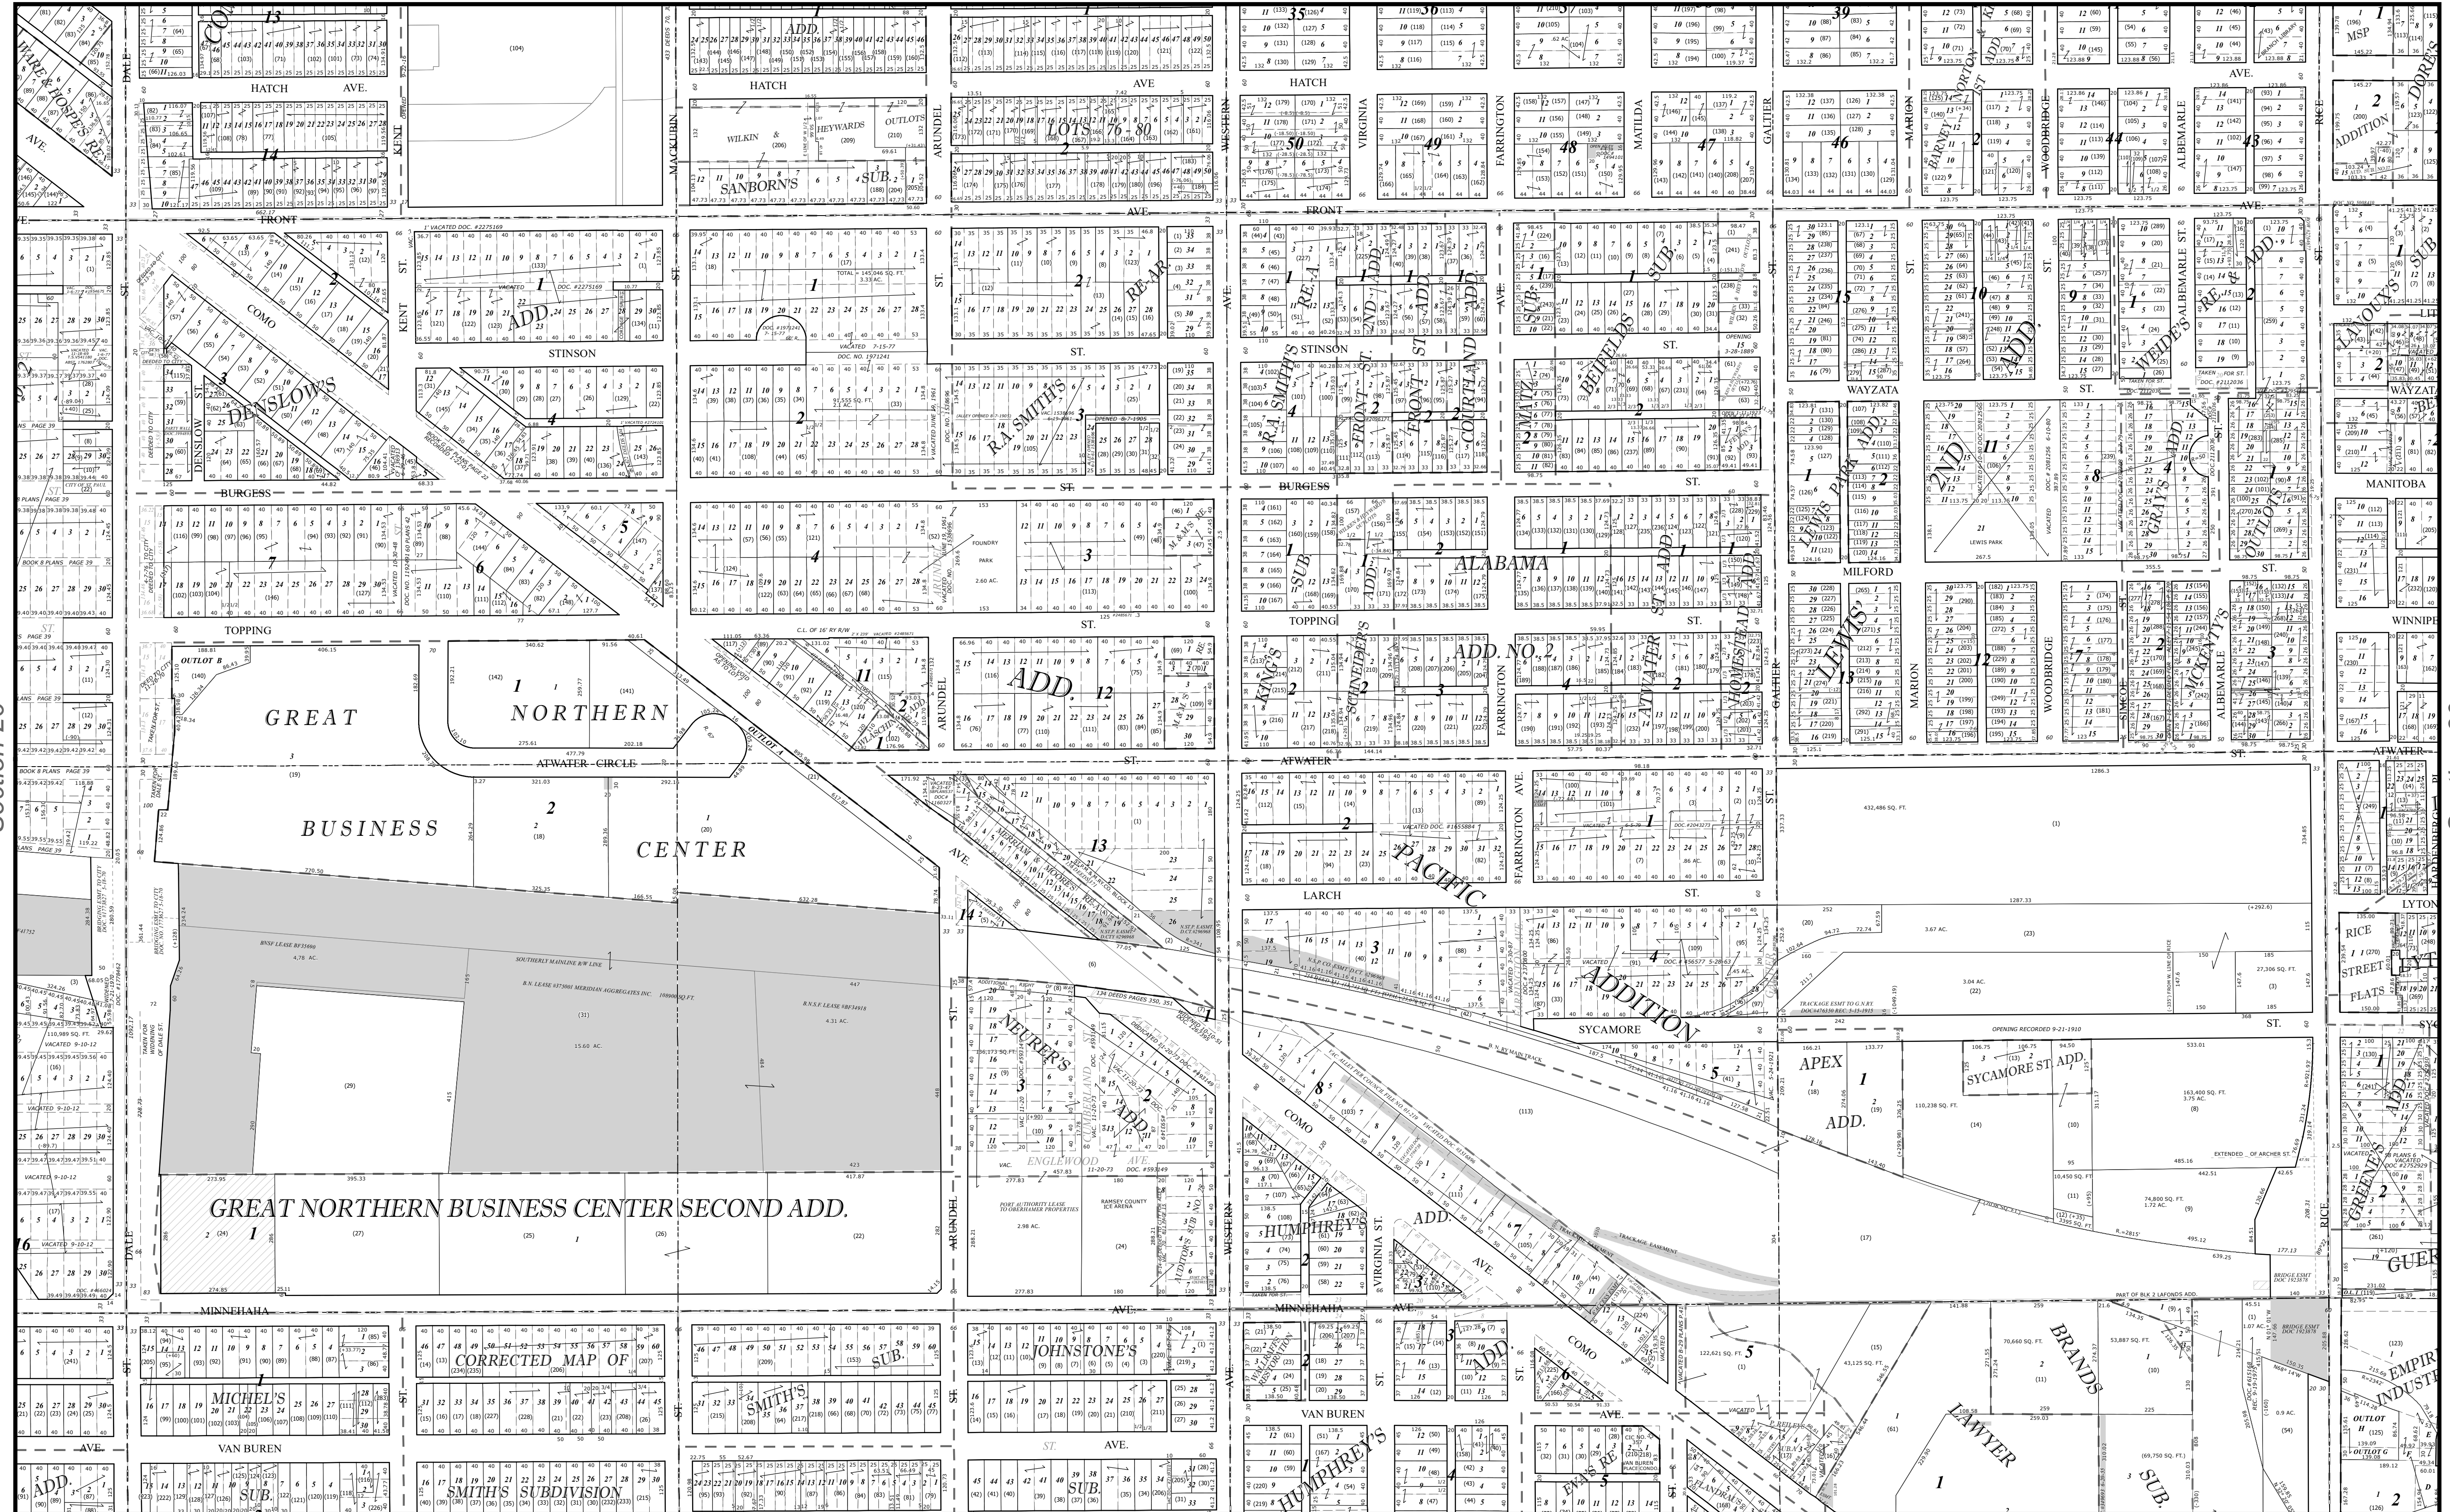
HATCH AVE.
FRONT
COMO
DENSLOW'S
STINSON
BURGESS
TOPPING
GREAT NORTHERN
BUSINESS CENTER
ATWATER CIRCLE
OUTLOT B
OUTLOT A
GREAT NORTHERN BUSINESS CENTER SECOND ADD.
MINNEHAHA
VAN BUREN
AVE.
DALE
KENT
MACKUBIN
ARUNDEL
WESTERN
VIRGINIA
FARRINGTON
MATILDA
GALTIER
MARION
WOODBRIDGE
ALBEMARLE
RICE
SANBORN'S SUB.
WILKIN & HEYWARDS OUTLOTS
ADD.
R.A. SMITH'S
LOTS
RE-AR.
WAYZATA
MANITOBA
MILFORD
WINNIPEG
ALABAMA
ADD. NO. 2
LEWIS' PARK ADD.
LEWIS' ADD.
2ND ADD.
WEIDE'S RE. ADD.
GRAY'S ADD.
LEWIS PARK
FOUNDRY PARK
ATWATER
LARCH
PACIFIC ADDITION
SYCAMORE
APEX ADD.
SYCAMORE ST. ADD.
NEURER'S ADD.
ENGLEWOOD AVE.
RAMSEY COUNTY ICE ARENA
PORT AUTHORITY LEASE TO OBERHAMER PROPERTIES
HUMPHREY'S ADD.
COMO AVE.
BRANDS SUB.
LAWYER
CORRECTED MAP OF
JOHNSTONE'S
SMITH'S SUB.
MICHEL'S SUB.
SMITH'S SUBDIVISION
RICE STREET FLATS
LYTON
EMPIRE INDUSTRIAL
OUTLOT H
OUTLOT G
MSP
GREENE'S ADD.
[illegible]